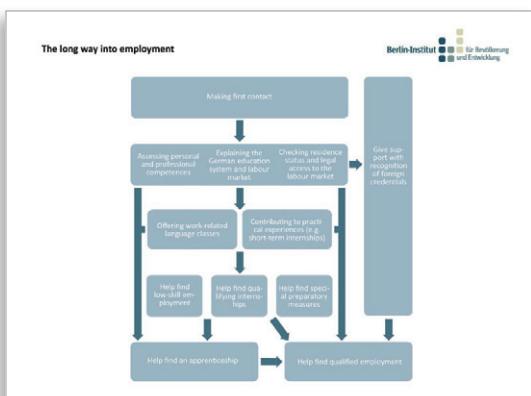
The long way into employment

Berlin-Institut für Bevölkerung und Entwicklung

Making first contact

Assessing personal and professional competences

Explaining the German education system and labour market

Checking residence status and legal access to the labour market

Give support with recognition of foreign credentials

Offering work-related language classes

Contributing to practical experiences (e.g. short-term internships)

Help find low-skill employment

Help find qualifying internships

Help find special preparatory measures

Help find an apprenticeship

Help find qualified employment